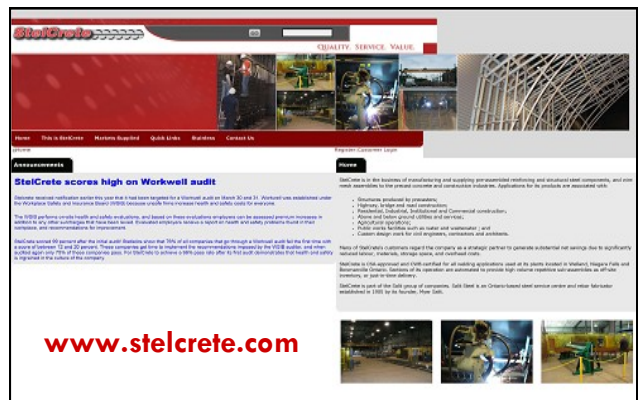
StelCrete

QUALITY. SERVICE. VALUE.

Home | This is StelCrete | Markets Supplied | Quick Links | Stainless | Contact Us

Announcements

StelCrete scores high on Workwell audit

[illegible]

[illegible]

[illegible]

Home

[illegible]

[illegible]

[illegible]

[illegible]

www.stelcrete.com